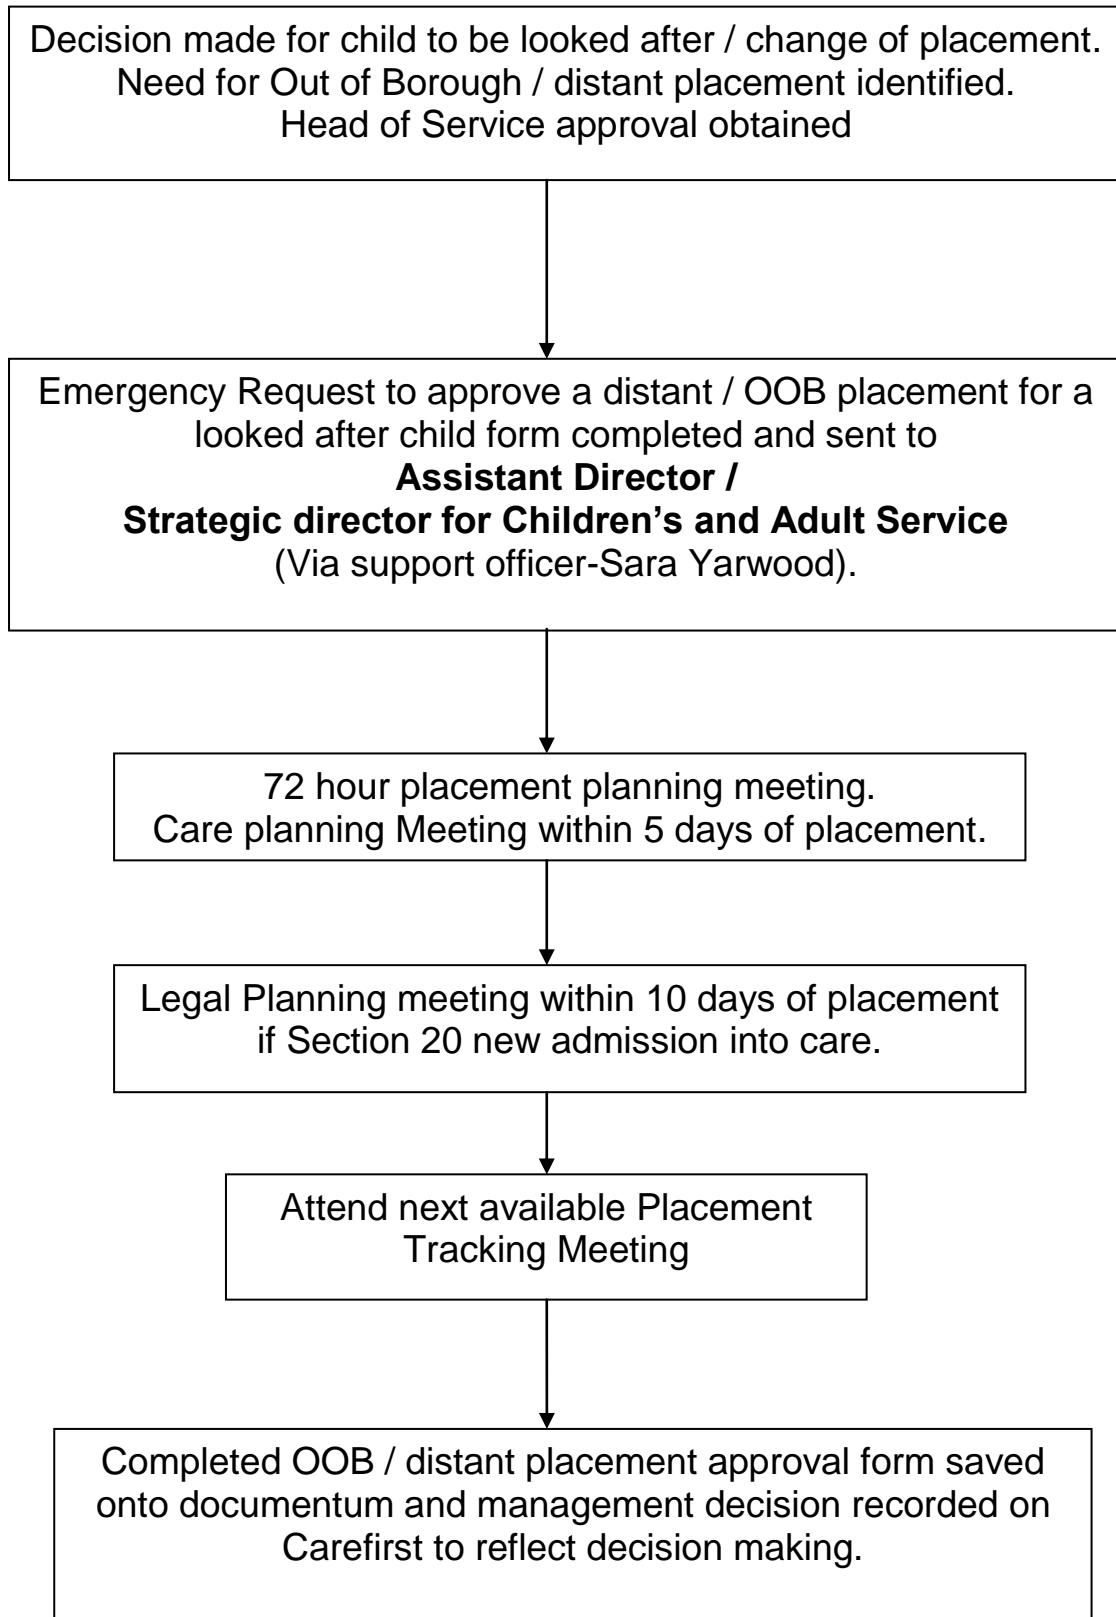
Decision made for child to be looked after / change of placement.
Need for Out of Borough / distant placement identified.
Head of Service approval obtained

Emergency Request to approve a distant / OOB placement for a looked after child form completed and sent to
**Assistant Director /**
**Strategic director for Children's and Adult Service**
(Via support officer-Sara Yarwood).

72 hour placement planning meeting.
Care planning Meeting within 5 days of placement.

Legal Planning meeting within 10 days of placement if Section 20 new admission into care.

Attend next available Placement Tracking Meeting

Completed OOB / distant placement approval form saved onto documentum and management decision recorded on Carefirst to reflect decision making.